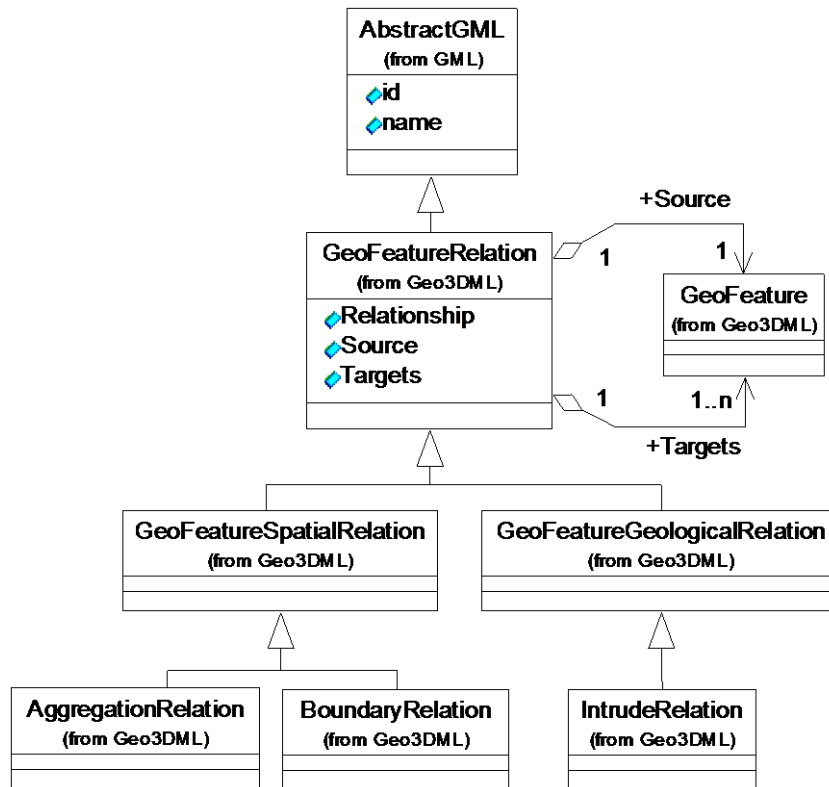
AbstractGML
(from GML)
id
name

+Source

GeoFeatureRelation
(from Geo3DML)
Relationship
Source
Targets

1

1

GeoFeature
(from Geo3DML)

1

1..n

+Targets

GeoFeatureSpatialRelation
(from Geo3DML)

GeoFeatureGeologicalRelation
(from Geo3DML)

AggregationRelation
(from Geo3DML)

BoundaryRelation
(from Geo3DML)

IntrudeRelation
(from Geo3DML)